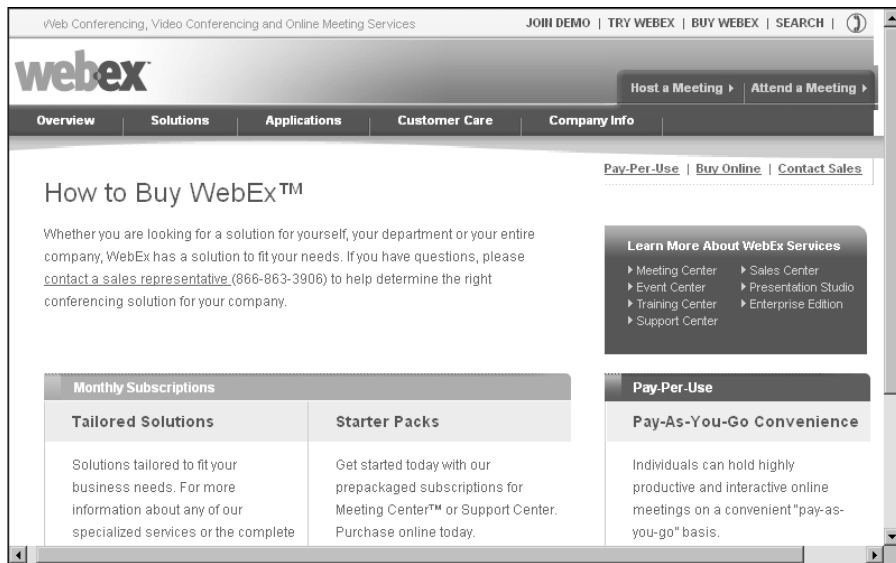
Web Conferencing, Video Conferencing and Online Meeting Services

JOIN DEMO | TRY WEBEX | BUY WEBEX | SEARCH |

webex

Host a Meeting ▸ | Attend a Meeting ▸

Overview | Solutions | Applications | Customer Care | Company Info

Pay-Per-Use | Buy Online | Contact Sales

How to Buy WebEx™

Whether you are looking for a solution for yourself, your department or your entire company, WebEx has a solution to fit your needs. If you have questions, please contact a sales representative (866-863-3906) to help determine the right conferencing solution for your company.

Learn More About WebEx Services

▸ Meeting Center
▸ Event Center
▸ Training Center
▸ Support Center
▸ Sales Center
▸ Presentation Studio
▸ Enterprise Edition

Monthly Subscriptions

Tailored Solutions

Solutions tailored to fit your business needs. For more information about any of our specialized services or the complete

Starter Packs

Get started today with our prepackaged subscriptions for Meeting Center™ or Support Center. Purchase online today.

Pay-Per-Use

Pay-As-You-Go Convenience

Individuals can hold highly productive and interactive online meetings on a convenient "pay-as-you-go" basis.